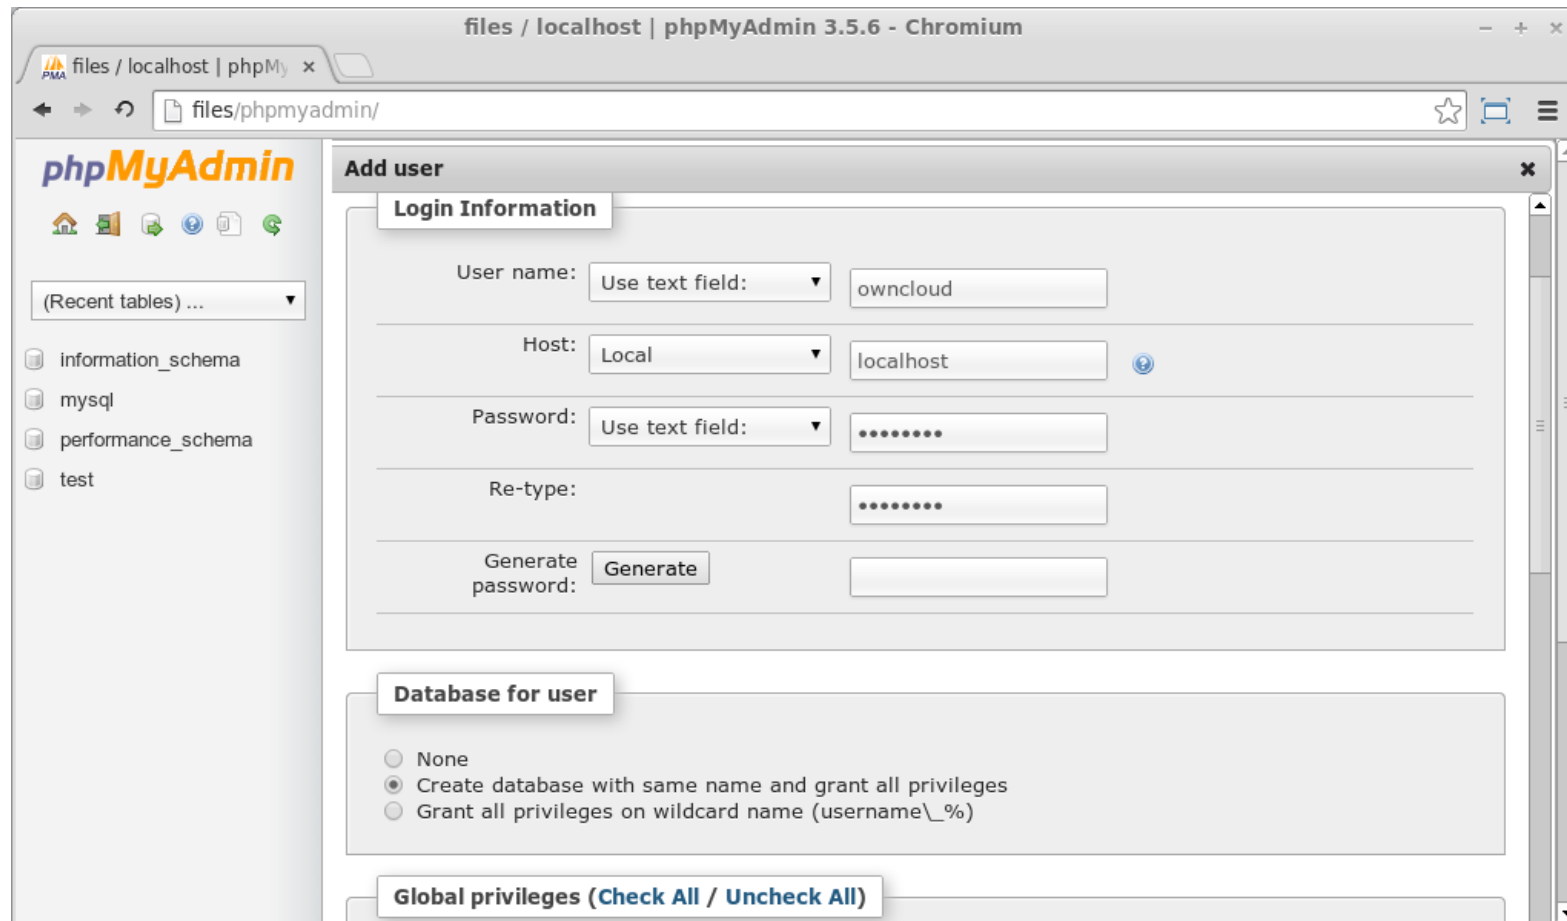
files / localhost | phpMyAdmin 3.5.6 - Chromium

files / localhost | phpMy ×

files/phpmyadmin/

phpMyAdmin

(Recent tables) ...

information_schema
mysql
performance_schema
test

Add user

Login Information

User name: Use text field: owncloud

Host: Local localhost

Password: Use text field: ••••••••

Re-type: ••••••••

Generate password: Generate

Database for user

None
Create database with same name and grant all privileges
Grant all privileges on wildcard name (username\_%)

Global privileges (Check All / Uncheck All)